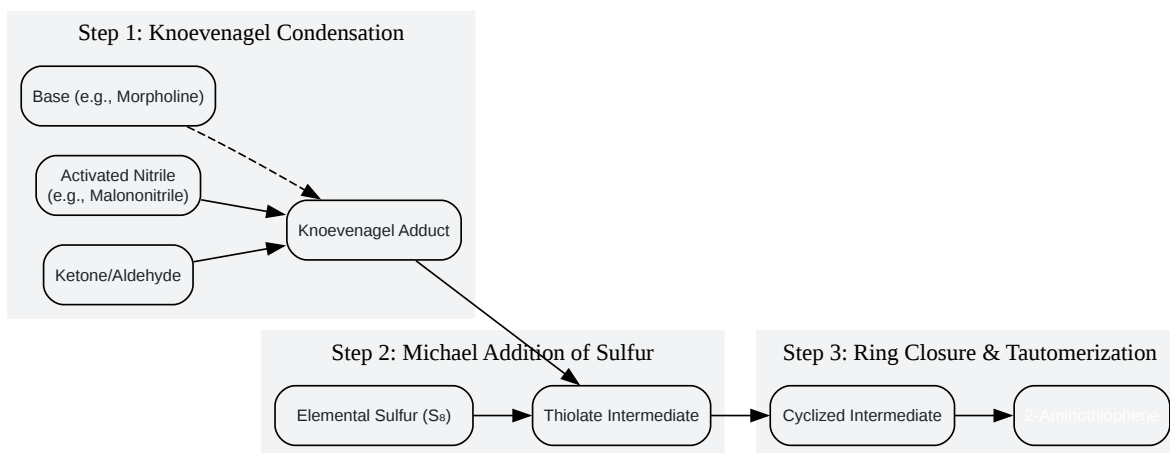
Step 1: Knoevenagel Condensation

Base (e.g., Morpholine)

Activated Nitrile (e.g., Malononitrile)

Ketone/Aldehyde

Knoevenagel Adduct

Step 2: Michael Addition of Sulfur

Elemental Sulfur ($S_8$)

Thiolate Intermediate

Step 3: Ring Closure & Tautomerization

Cyclized Intermediate

2-Aminothiophene